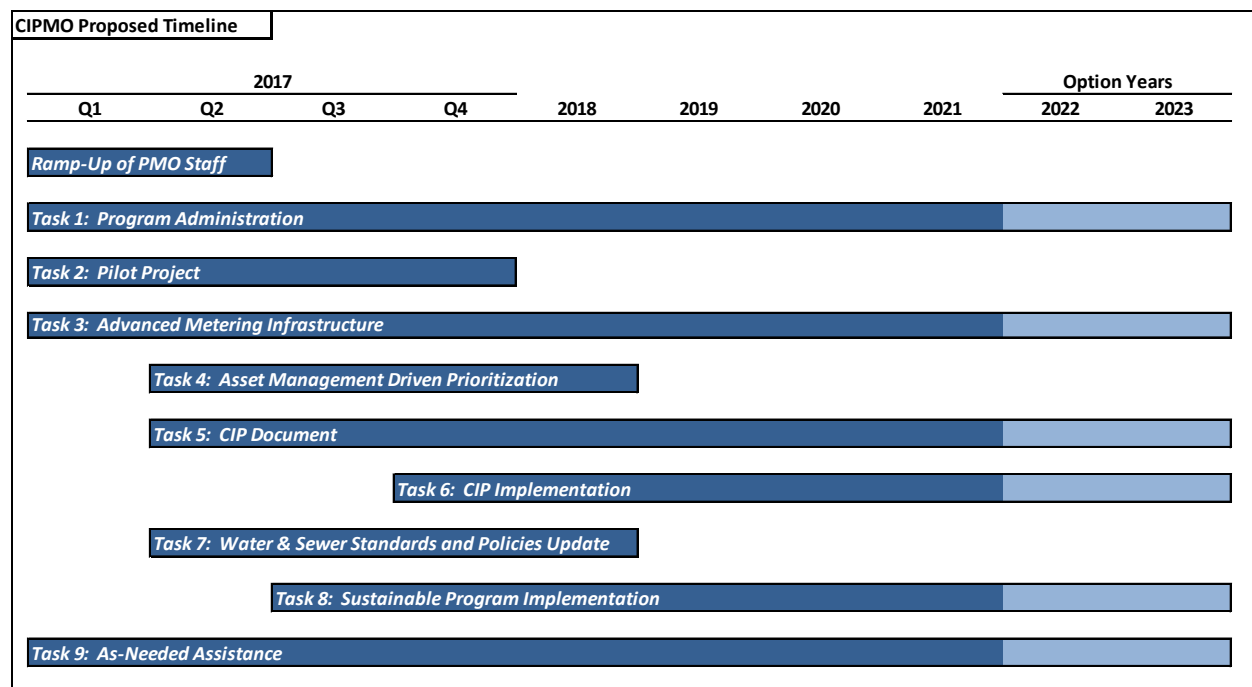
CIPMO Proposed Timeline

| 2017 | | | | | | | | Option Years | |
|---|---|---|---|---|---|---|---|---|---|
| Q1 | Q2 | Q3 | Q4 | 2018 | 2019 | 2020 | 2021 | 2022 | 2023 |

Ramp-Up of PMO Staff

Task 1: Program Administration

Task 2: Pilot Project

Task 3: Advanced Metering Infrastructure

Task 4: Asset Management Driven Prioritization

Task 5: CIP Document

Task 6: CIP Implementation

Task 7: Water & Sewer Standards and Policies Update

Task 8: Sustainable Program Implementation

Task 9: As-Needed Assistance